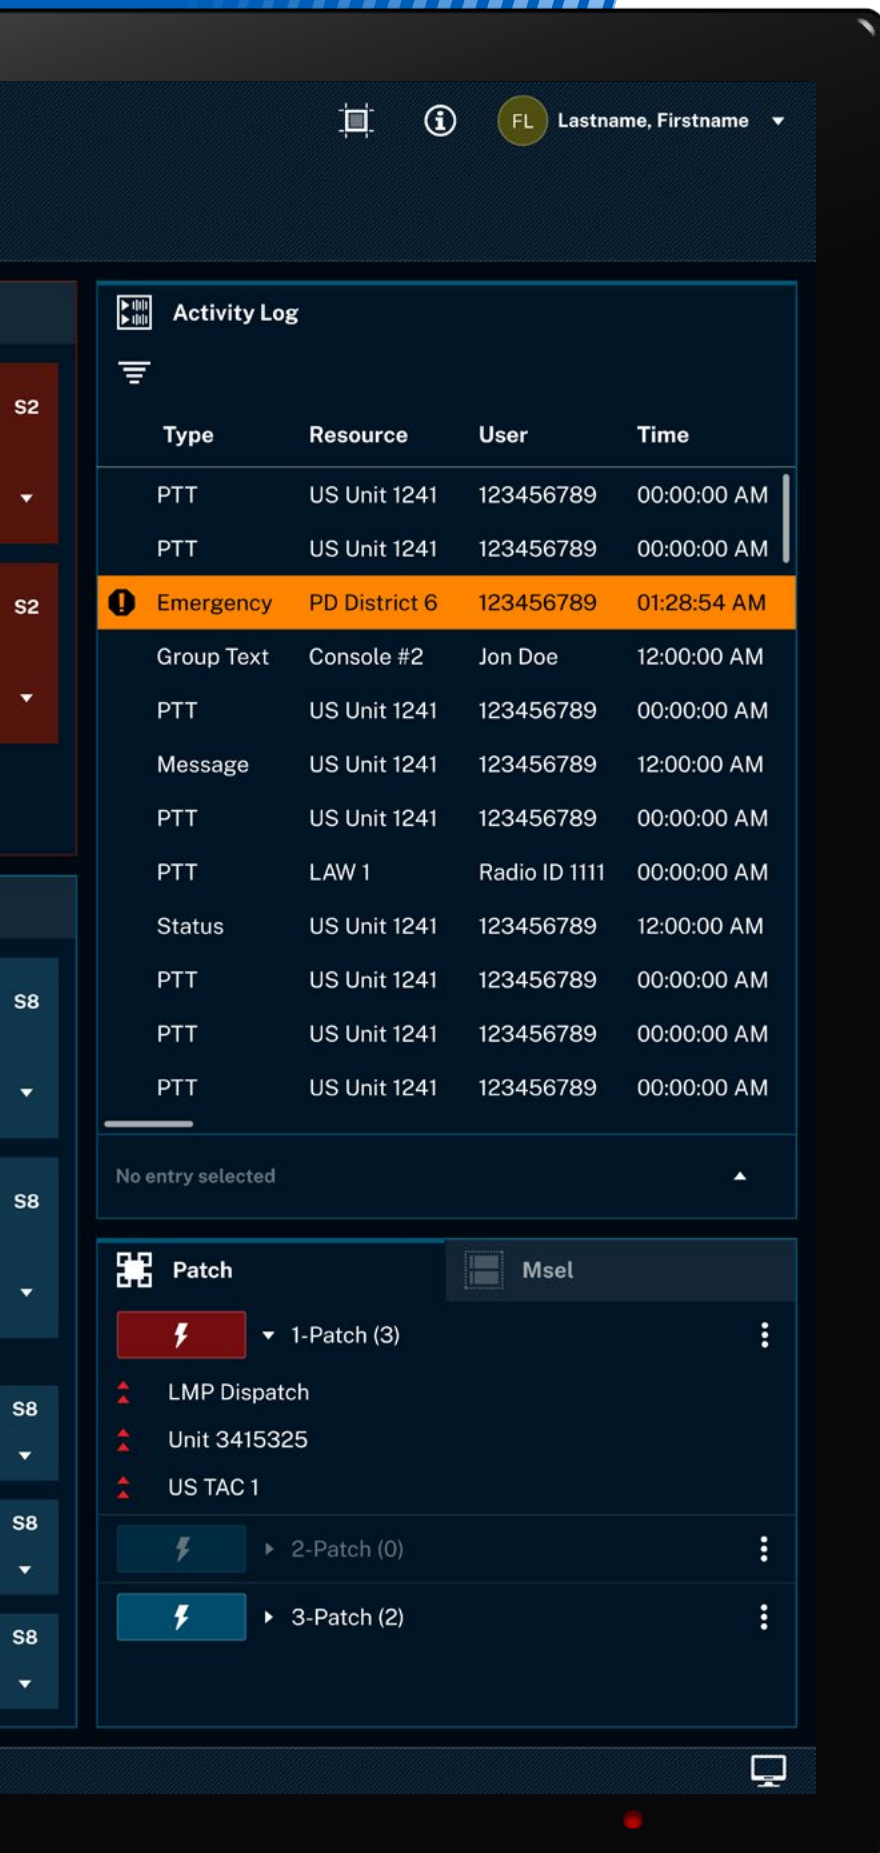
FL Lastname, Firstname

S2

S2

S8

S8

S8

S8

S8

Activity Log

| Type | Resource | User | Time |
|---|---|---|---|
| PTT | US Unit 1241 | 123456789 | 00:00:00 AM |
| PTT | US Unit 1241 | 123456789 | 00:00:00 AM |
| Emergency | PD District 6 | 123456789 | 01:28:54 AM |
| Group Text | Console #2 | Jon Doe | 12:00:00 AM |
| PTT | US Unit 1241 | 123456789 | 00:00:00 AM |
| Message | US Unit 1241 | 123456789 | 12:00:00 AM |
| PTT | US Unit 1241 | 123456789 | 00:00:00 AM |
| PTT | LAW 1 | Radio ID 1111 | 00:00:00 AM |
| Status | US Unit 1241 | 123456789 | 12:00:00 AM |
| PTT | US Unit 1241 | 123456789 | 00:00:00 AM |
| PTT | US Unit 1241 | 123456789 | 00:00:00 AM |
| PTT | US Unit 1241 | 123456789 | 00:00:00 AM |

No entry selected

Patch

Msel

1-Patch (3)

LMP Dispatch

Unit 3415325

US TAC 1

2-Patch (0)

3-Patch (2)